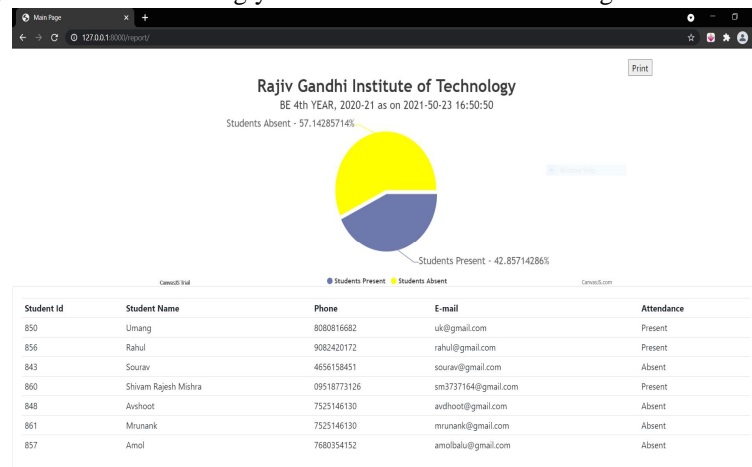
Main Page
127.0.0.1:8000/report/

Print

Rajiv Gandhi Institute of Technology
BE 4th YEAR, 2020-21 as on 2021-50-23 16:50:50

Students Absent - 57.14285714%

Students Present - 42.85714286%

CanvasJS Trial
Students Present Students Absent
CanvasJS.com

| Student Id | Student Name | Phone | E-mail | Attendance |
|---|---|---|---|---|
| 850 | Umang | 8080816682 | uk@gmail.com | Present |
| 856 | Rahul | 9082420172 | rahul@gmail.com | Present |
| 843 | Sourav | 4656158451 | sourav@gmail.com | Absent |
| 860 | Shivam Rajesh Mishra | 09518773126 | sm3737164@gmail.com | Present |
| 848 | Avshoot | 7525146130 | avdhoot@gmail.com | Absent |
| 861 | Mrunank | 7525146130 | mrunank@gmail.com | Absent |
| 857 | Amol | 7680354152 | amolbalu@gmail.com | Absent |